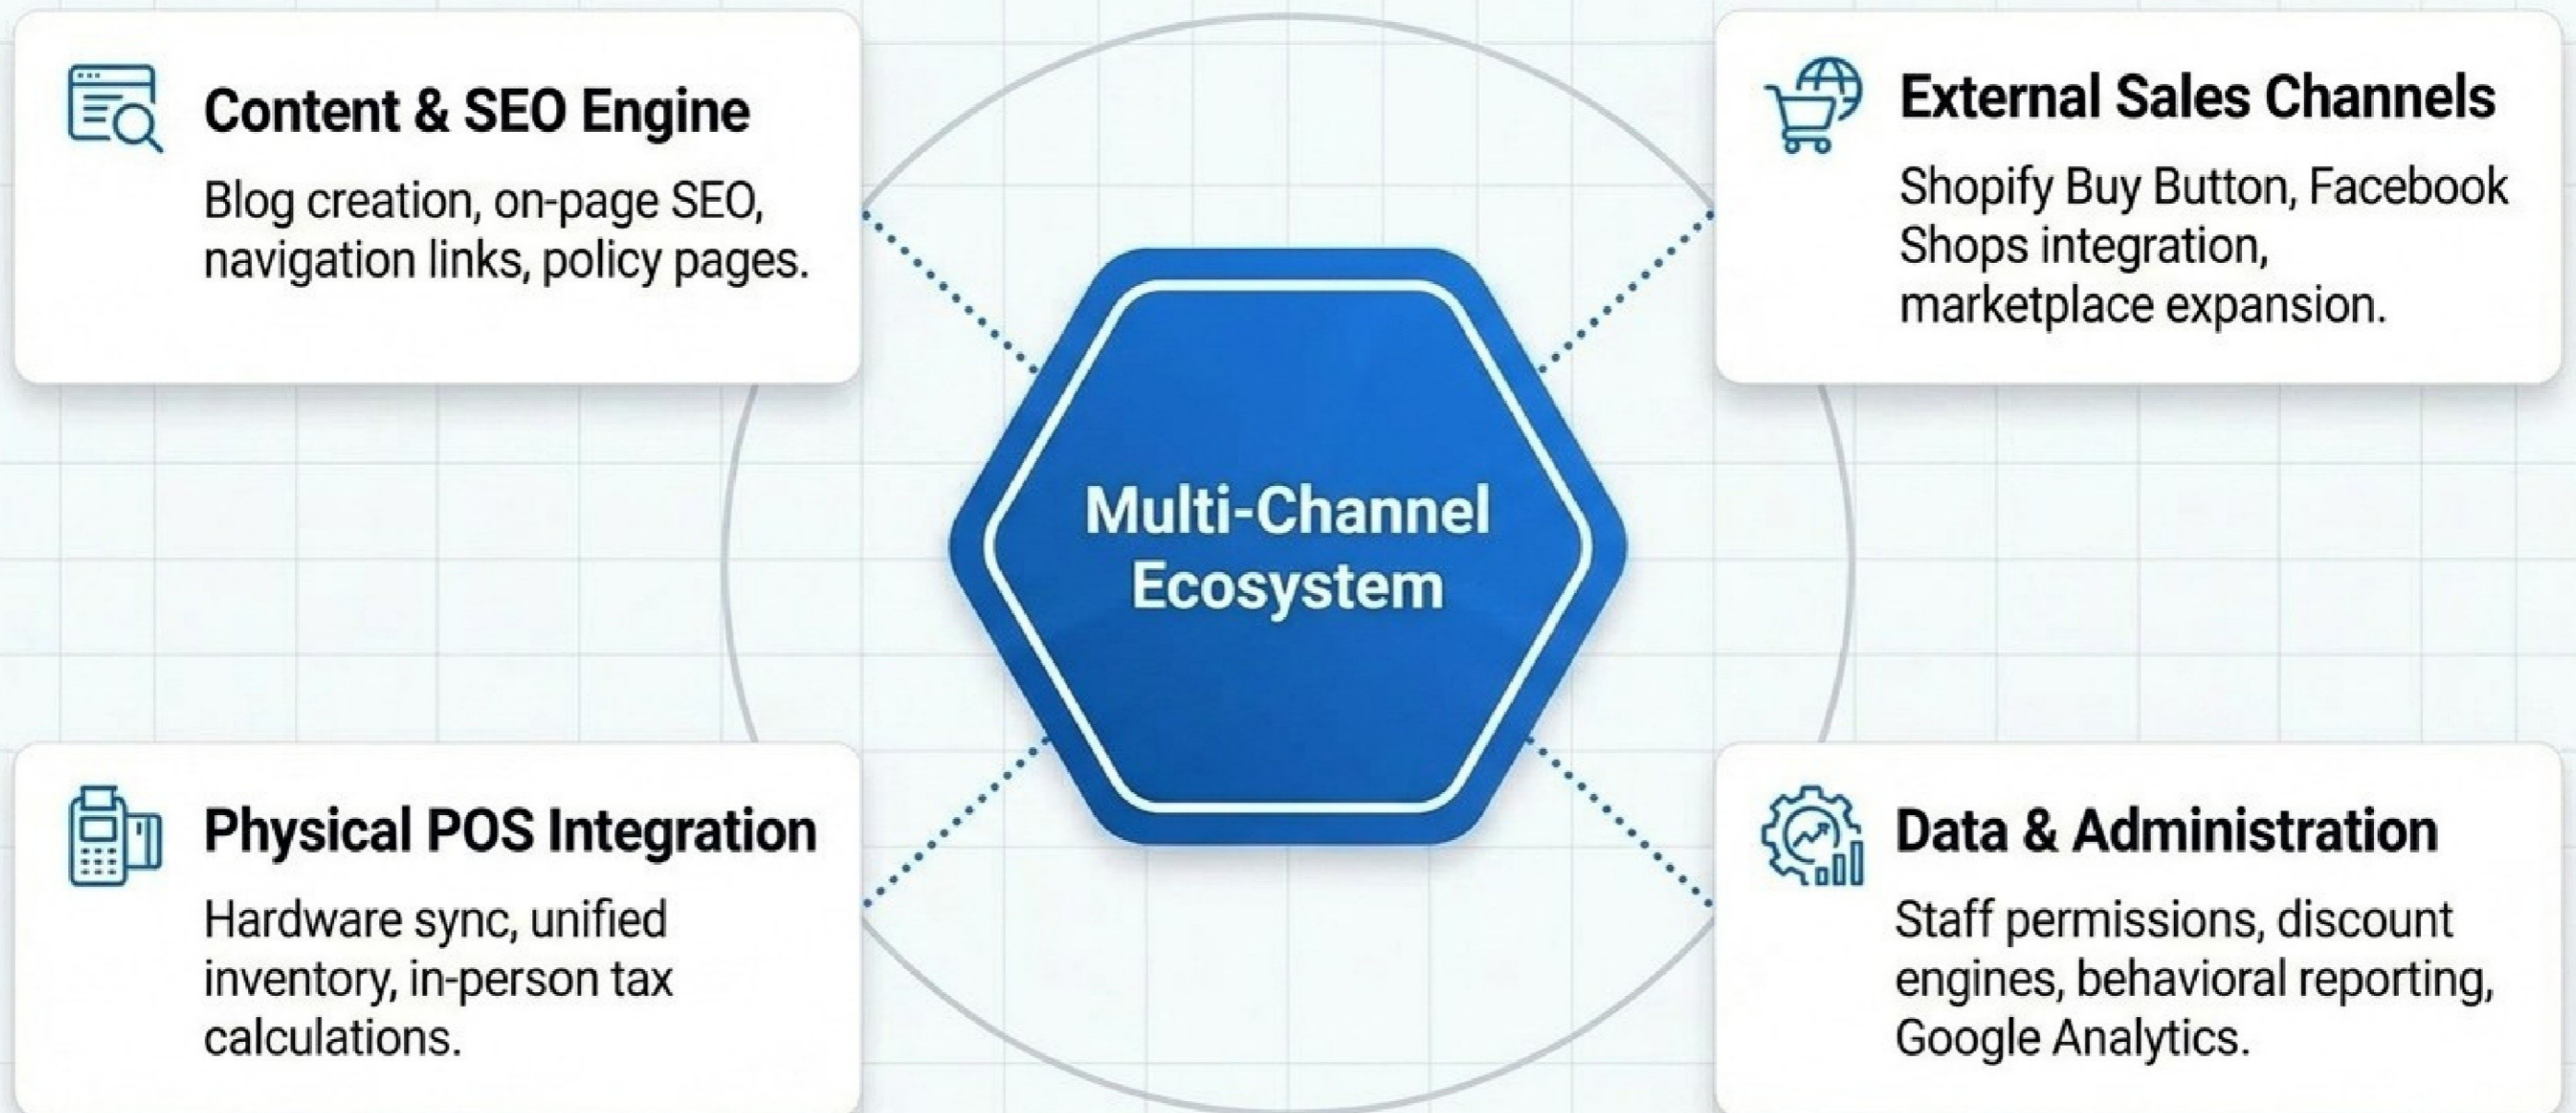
Content & SEO Engine

Blog creation, on-page SEO, navigation links, policy pages.

External Sales Channels

Shopify Buy Button, Facebook Shops integration, marketplace expansion.

Multi-Channel Ecosystem

Physical POS Integration

Hardware sync, unified inventory, in-person tax calculations.

Data & Administration

Staff permissions, discount engines, behavioral reporting, Google Analytics.